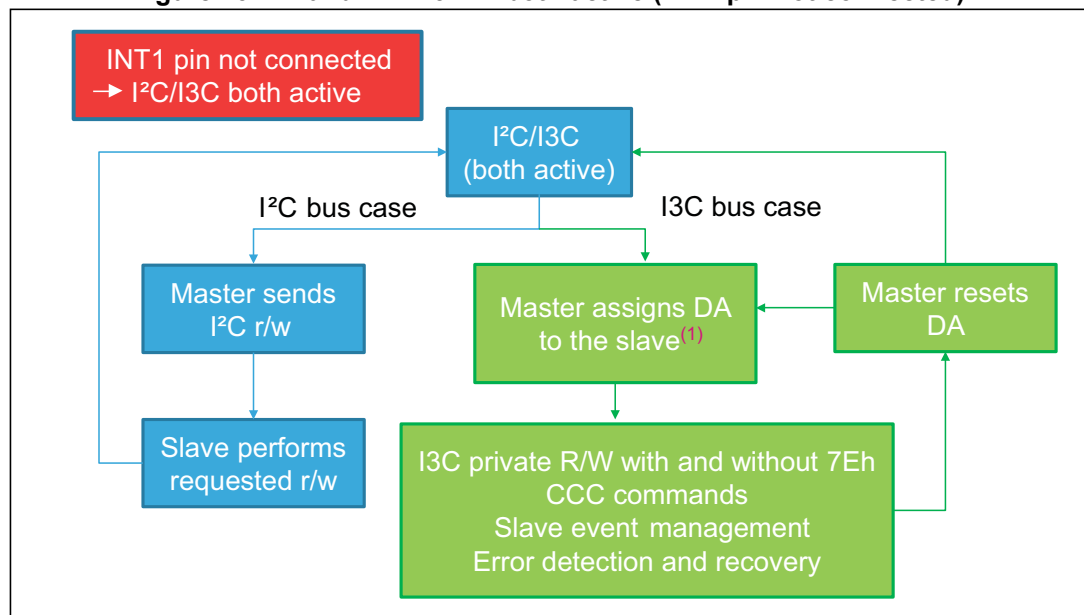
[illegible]

INT1 pin not connected
→ I²C/I3C both active

I²C/I3C
(both active)

I²C bus case

I3C bus case

Master sends
I²C r/w

Master assigns DA
to the slave$^{(1)}$

Master resets
DA

Slave performs
requested r/w

I3C private R/W with and without 7Eh
CCC commands
Slave event management
Error detection and recovery